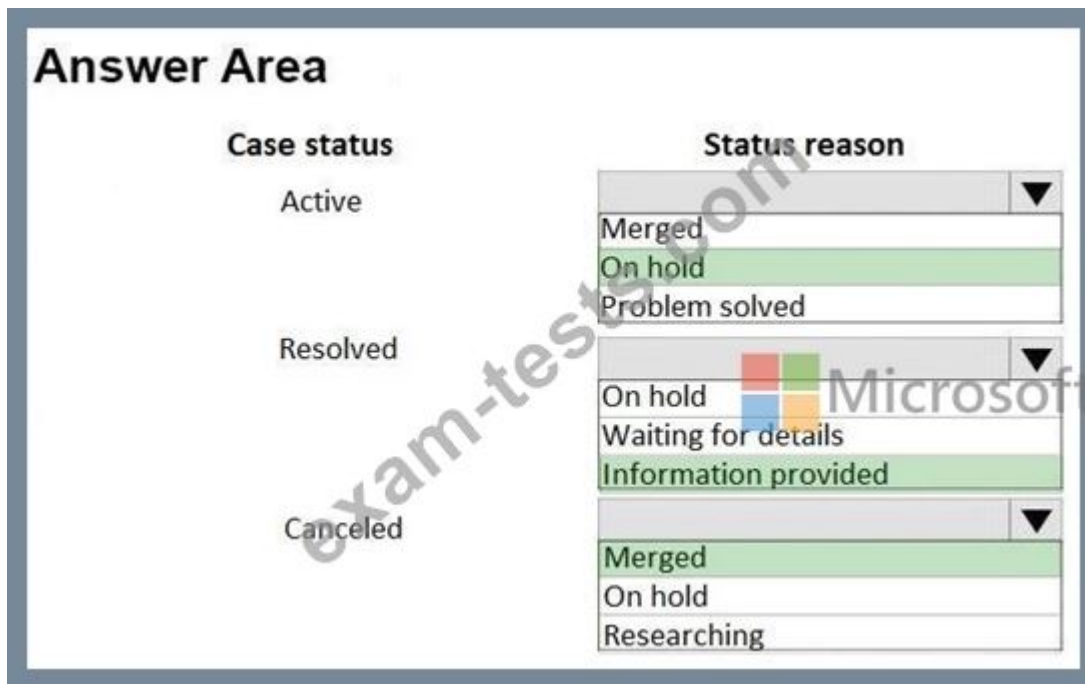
Answer Area

| Case status | Status reason |
|---|---|
| Active | Merged<br>On hold<br>Problem solved |
| Resolved | On hold<br>Waiting for details<br>Information provided |
| Canceled | Merged<br>On hold<br>Researching |

exam-tests.com

Microsoft